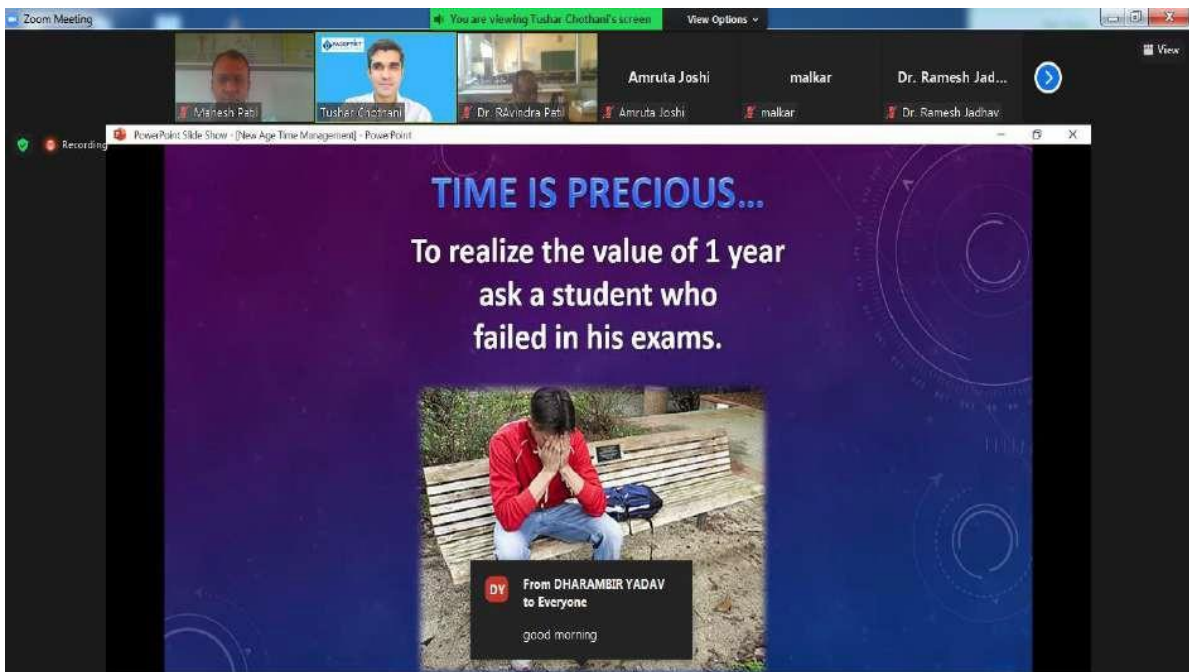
Zoom Meeting

You are viewing Tushar Chothani's screen

View Options

View

Mahesh Patil

Tushar Chothani

Dr. RAvindra Patil

Amruta Joshi

Amruta Joshi

malkar

malkar

Dr. Ramesh Jad...

Dr. Ramesh Jadhav

Recording

PowerPoint Slide Show - [New Age Time Management] - PowerPoint

TIME IS PRECIOUS...

To realize the value of 1 year ask a student who failed in his exams.

DY

From DHARAMBIR YADAV to Everyone

good morning